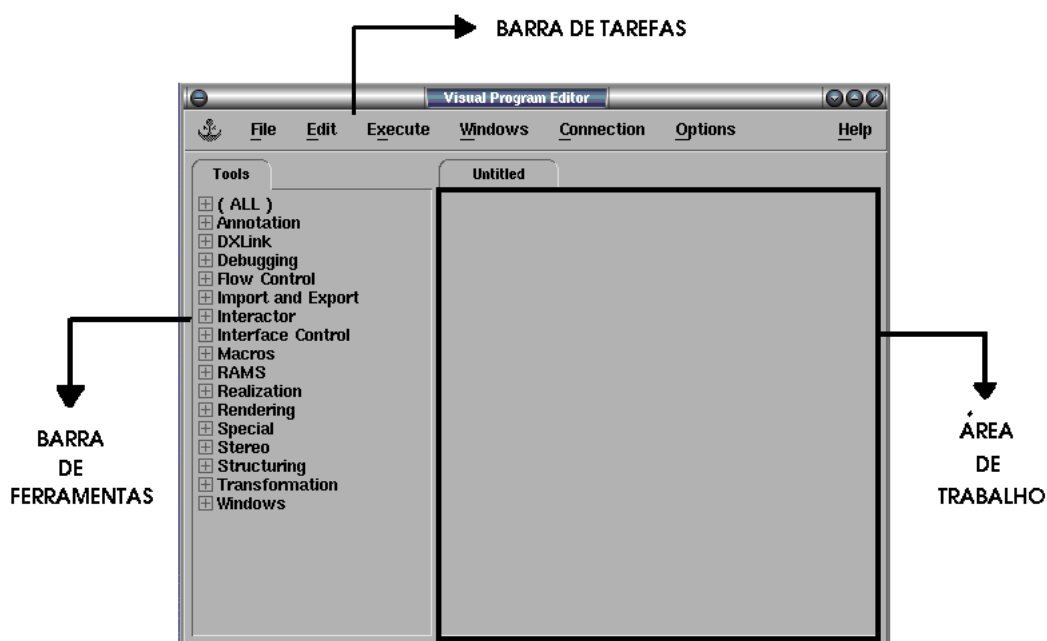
BARRA DE TAREFAS

Visual Program Editor

File Edit Execute Windows Connection Options Help

Tools

( ALL )
Annotation
DXLink
Debugging
Flow Control
Import and Export
Interactor
Interface Control
Macros
RAMS
Realization
Rendering
Special
Stereo
Structuring
Transformation
Windows

Untitled

BARRA DE FERRAMENTAS

ÁREA DE TRABALHO